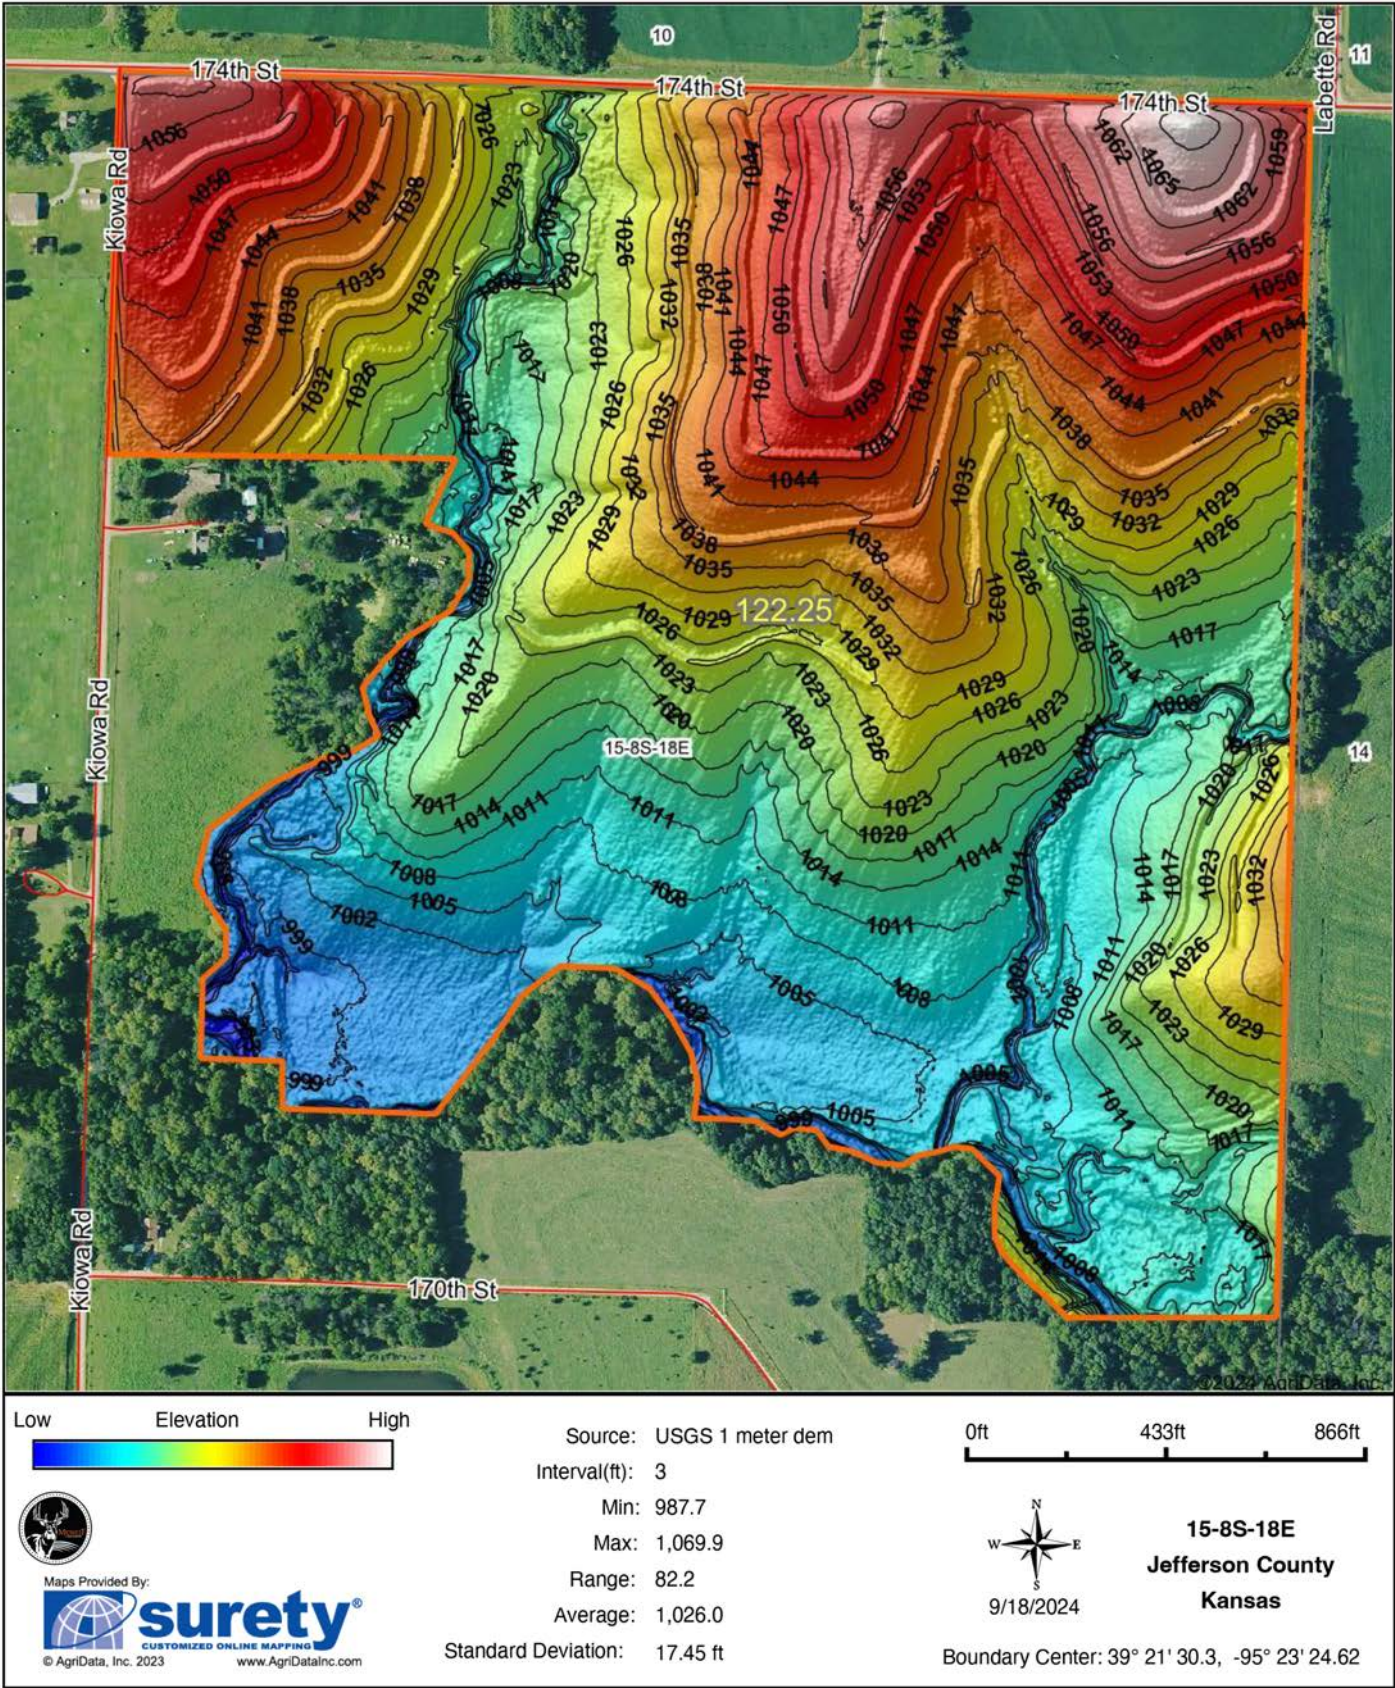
10
11
174th St
174th St
174th St
Labette Rd
Kiowa Rd
1056
1050
1047
1044
1041
1038
1035
1032
1029
1026
1023
1020
1017
1014
1011
1008
1005
1002
999
1062
1065
1059
1053
122.25
15-8S-18E
14
Kiowa Rd
Kiowa Rd
170th St
©2024 AgriData, Inc.

Low Elevation High

Source: USGS 1 meter dem
Interval(ft): 3
Min: 987.7
Max: 1,069.9
Range: 82.2
Average: 1,026.0
Standard Deviation: 17.45 ft

0ft 433ft 866ft

N
W E
S
9/18/2024

15-8S-18E
Jefferson County
Kansas

Maps Provided By:
surety®
CUSTOMIZED ONLINE MAPPING
© AgriData, Inc. 2023 www.AgriDataInc.com

Boundary Center: 39° 21' 30.3, -95° 23' 24.62